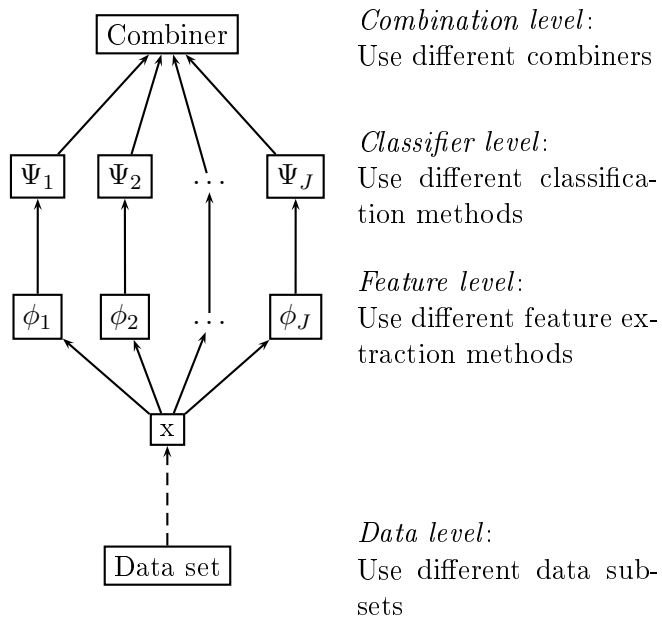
Combiner

$\Psi_1$ $\Psi_2$ $\dots$ $\Psi_J$

$\phi_1$ $\phi_2$ $\dots$ $\phi_J$

x

Data set

*Combination level*:
Use different combiners

*Classifier level*:
Use different classification methods

*Feature level*:
Use different feature extraction methods

*Data level*:
Use different data subsets